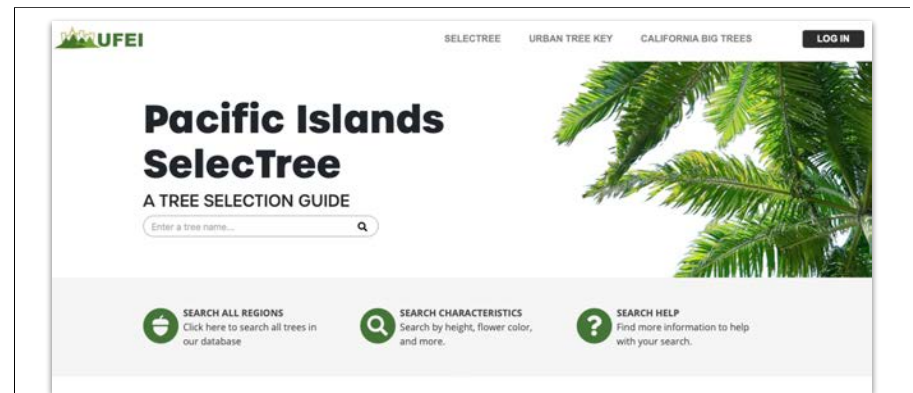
UFEI

SELECTREE URBAN TREE KEY CALIFORNIA BIG TREES LOG IN

Pacific Islands SelecTree

A TREE SELECTION GUIDE

Enter a tree name...

SEARCH ALL REGIONS
Click here to search all trees in our database

SEARCH CHARACTERISTICS
Search by height, flower color, and more.

SEARCH HELP
Find more information to help with your search.